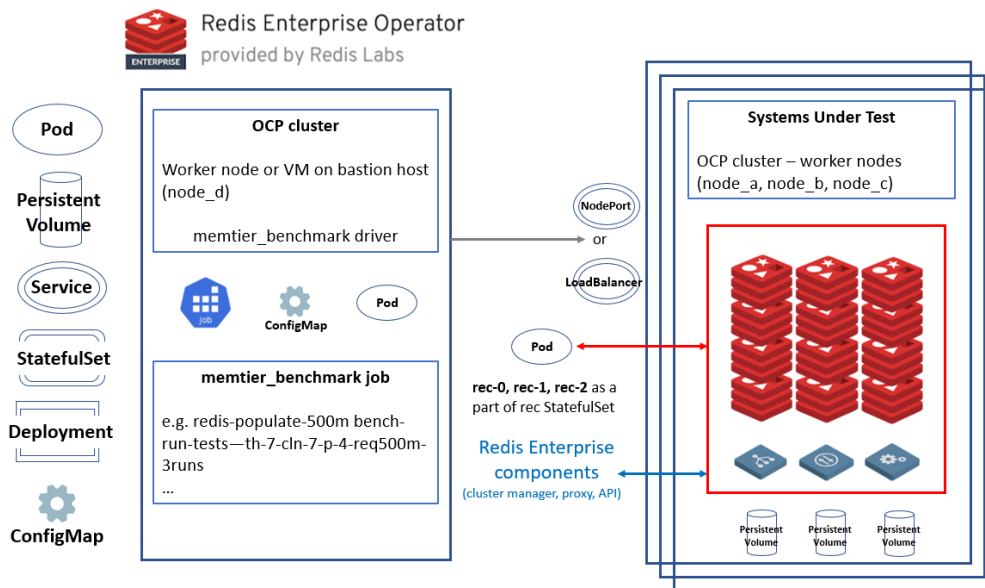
ENTERPRISE

Redis Enterprise Operator
provided by Redis Labs

Pod

Persistent Volume

Service

StatefulSet

Deployment

ConfigMap

OCP cluster

Worker node or VM on bastion host (node_d)

memtier_benchmark driver

job

ConfigMap

Pod

memtier_benchmark job

e.g. redis-populate-500m bench-run-tests—th-7-cln-7-p-4-req500m-3runs
...

NodePort
or
LoadBalancer

Pod

rec-0, rec-1, rec-2 as a part of rec StatefulSet

Redis Enterprise components
(cluster manager, proxy, API)

Systems Under Test

OCP cluster – worker nodes (node_a, node_b, node_c)

Persistent Volume

Persistent Volume

Persistent Volume